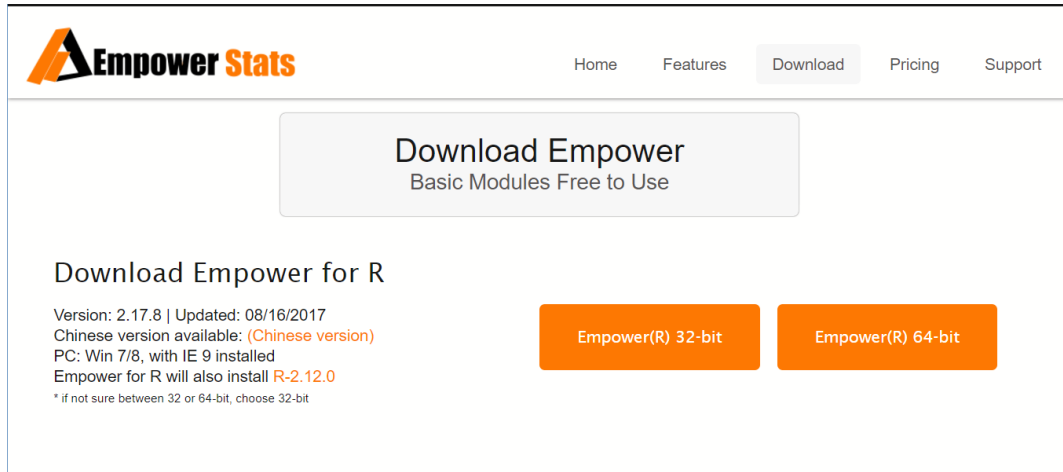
Empower Stats

Home Features Download Pricing Support

Download Empower
Basic Modules Free to Use

Download Empower for R

Version: 2.17.8 | Updated: 08/16/2017
Chinese version available: (Chinese version)
PC: Win 7/8, with IE 9 installed
Empower for R will also install R-2.12.0
* if not sure between 32 or 64-bit, choose 32-bit

Empower(R) 32-bit

Empower(R) 64-bit